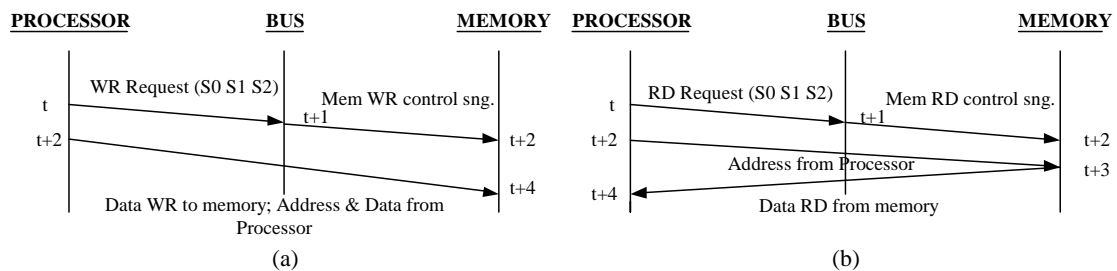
PROCESSOR BUS MEMORY

t
WR Request (S0 S1 S2)
Mem WR control sng.
t+1
t+2
t+2
t+4
Data WR to memory; Address & Data from Processor

(a)

PROCESSOR BUS MEMORY

t
RD Request (S0 S1 S2)
Mem RD control sng.
t+1
t+2
t+2
Address from Processor
t+3
t+4
Data RD from memory

(b)